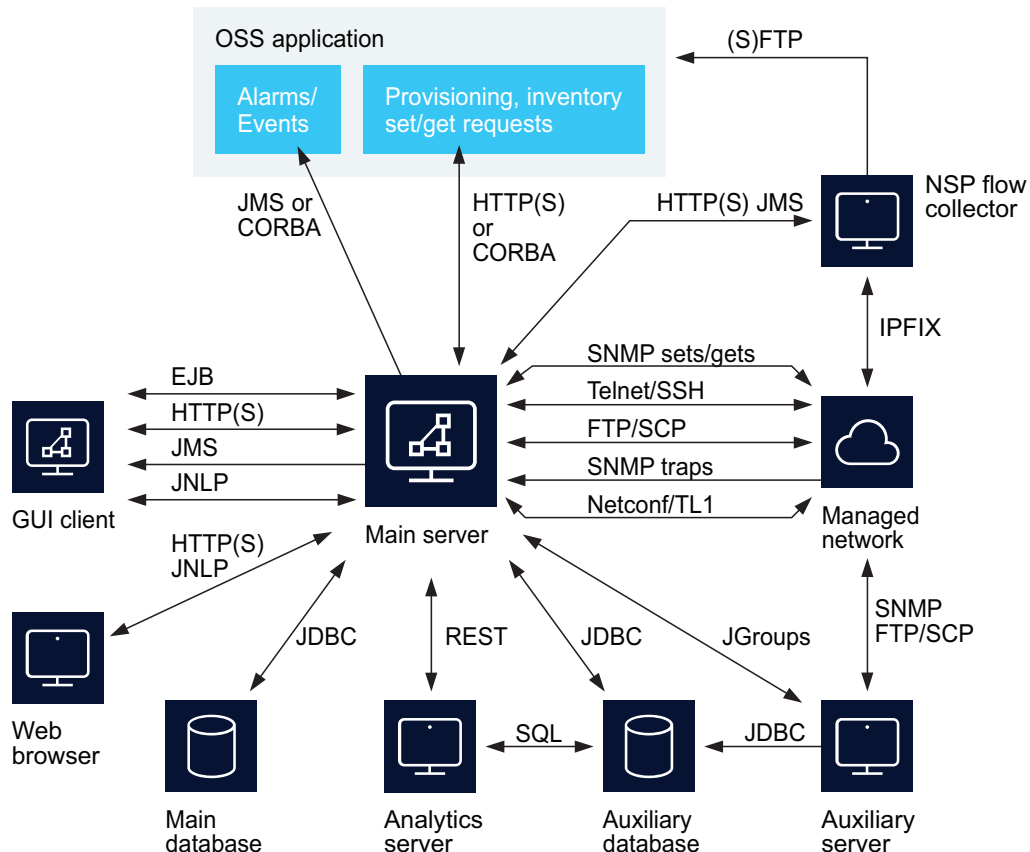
OSS application

Alarms/ Events

Provisioning, inventory set/get requests

(S)FTP

JMS or CORBA

HTTP(S) or CORBA

HTTP(S) JMS

NSP flow collector

IPFIX

SNMP sets/gets

Telnet/SSH

FTP/SCP

SNMP traps

Netconf/TL1

EJB

HTTP(S)

JMS

JNLP

GUI client

Main server

Managed network

HTTP(S) JNLP

JDBC

REST

JDBC

JGroups

SNMP FTP/SCP

Web browser

SQL

JDBC

Main database

Analytics server

Auxiliary database

Auxiliary server